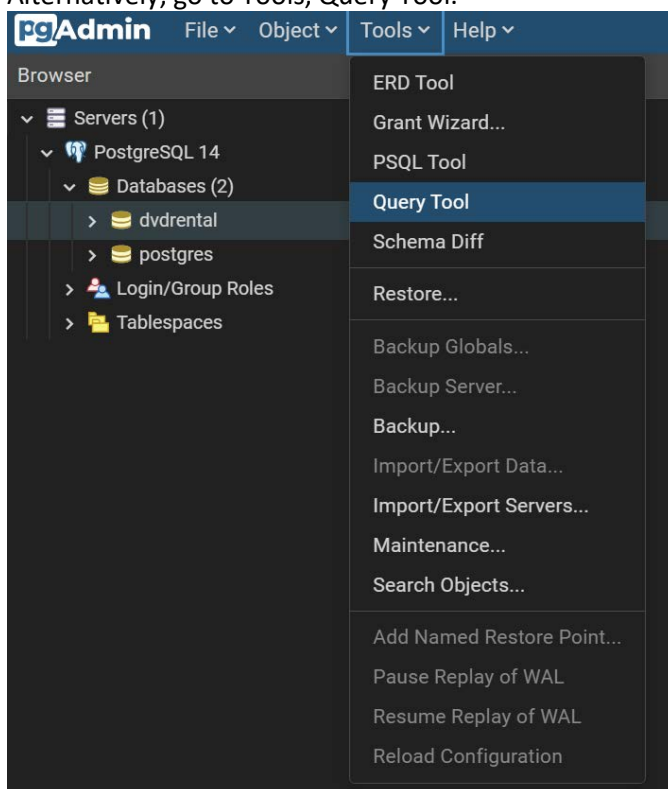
Alternatively, go to Tools, Query Tool.

pgAdmin File Object Tools Help

Browser

Servers (1)
PostgreSQL 14
Databases (2)
dvdrental
postgres
Login/Group Roles
Tablespaces

ERD Tool
Grant Wizard...
PSQL Tool
Query Tool
Schema Diff
Restore...
Backup Globals...
Backup Server...
Backup...
Import/Export Data...
Import/Export Servers...
Maintenance...
Search Objects...
Add Named Restore Point...
Pause Replay of WAL
Resume Replay of WAL
Reload Configuration